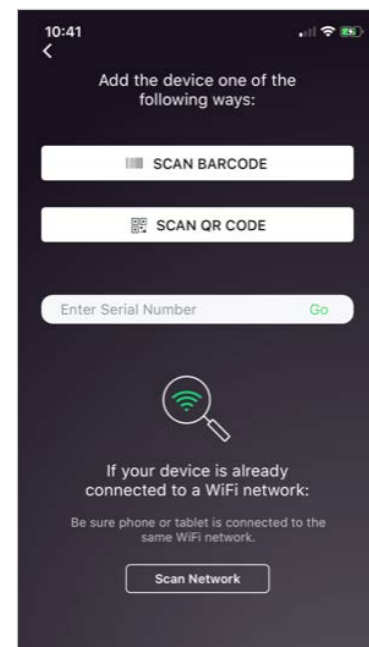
10:41

<

Add the device one of the following ways:

SCAN BARCODE

SCAN QR CODE

Enter Serial Number

Go

If your device is already connected to a WiFi network:

Be sure phone or tablet is connected to the same WiFi network.

Scan Network